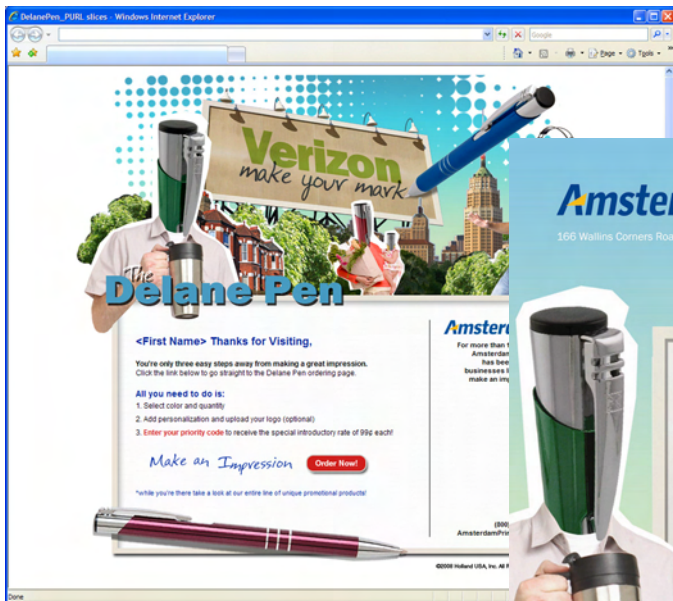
DelanePen_PURL slices - Windows Internet Explorer

Google

Page · Tools ·

Verizon
make your mark

The
Delane Pen

<First Name> Thanks for Visiting,

You're only three easy steps away from making a great impression. Click the link below to go straight to the Delane Pen ordering page.

All you need to do is:
1. Select color and quantity
2. Add personalization and upload your logo (optional)
3. Enter your priority code to receive the special introductory rate of 99¢ each!

Make an Impression

Order Now!

*while you're there take a look at our entire line of unique promotional products!

Amster

For more than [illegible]
Amsterdam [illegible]
has bee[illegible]
businesses li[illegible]
make an imp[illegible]

(800)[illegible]
AmsterdamPrin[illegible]

©2008 Holland USA, Inc. All R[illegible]

Amster

166 Wallins Corners Roa

Done